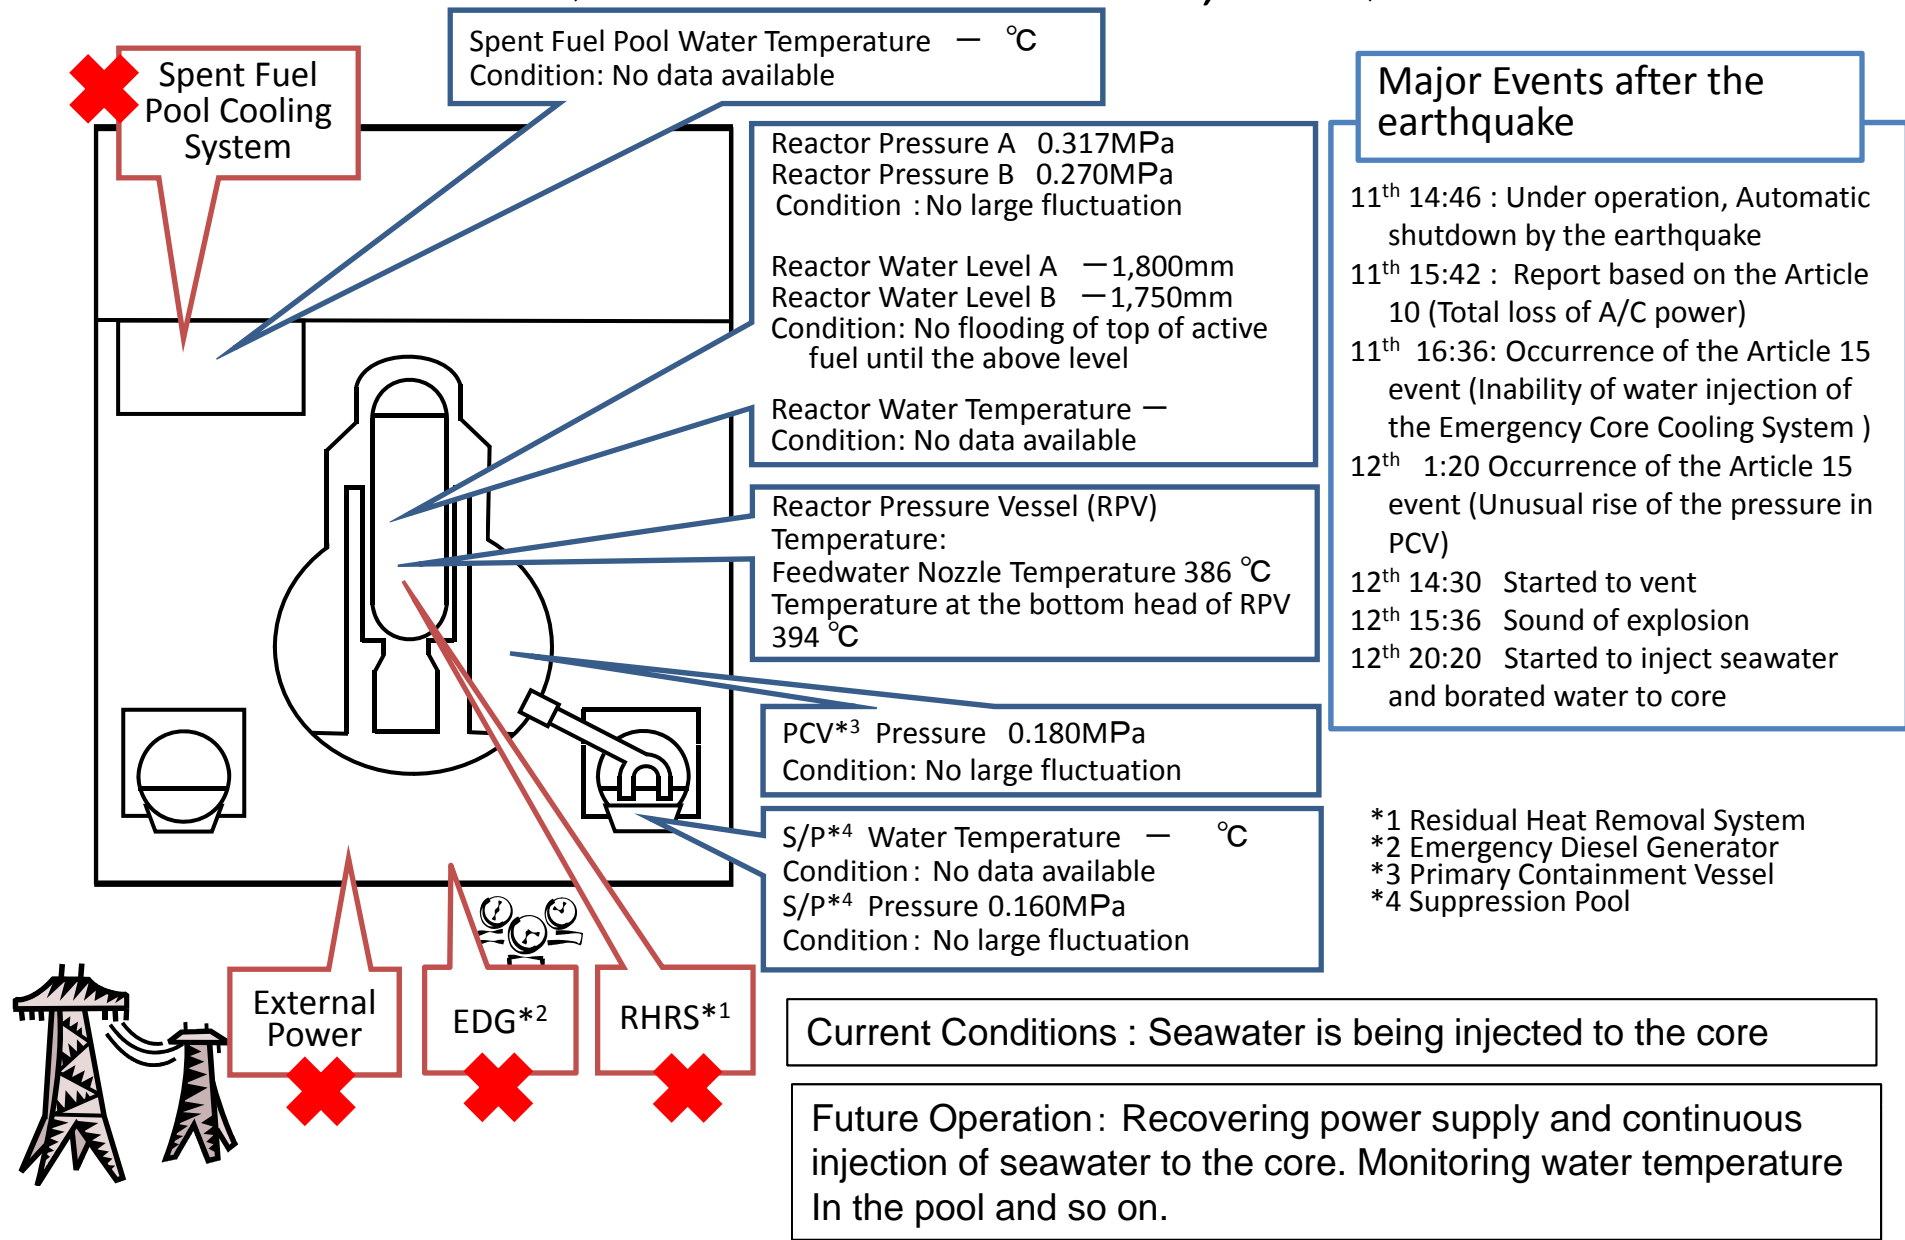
Spent Fuel Pool Cooling System

Spent Fuel Pool Water Temperature — ℃
Condition: No data available

Reactor Pressure A 0.317MPa
Reactor Pressure B 0.270MPa
Condition : No large fluctuation

Reactor Water Level A —1,800mm
Reactor Water Level B —1,750mm
Condition: No flooding of top of active fuel until the above level

Reactor Water Temperature —
Condition: No data available

Reactor Pressure Vessel (RPV) Temperature:
Feedwater Nozzle Temperature 386 ℃
Temperature at the bottom head of RPV 394 ℃

PCV*3 Pressure 0.180MPa
Condition: No large fluctuation

S/P*4 Water Temperature — ℃
Condition: No data available
S/P*4 Pressure 0.160MPa
Condition: No large fluctuation

Major Events after the earthquake

11th 14:46 : Under operation, Automatic shutdown by the earthquake
11th 15:42 : Report based on the Article 10 (Total loss of A/C power)
11th 16:36: Occurrence of the Article 15 event (Inability of water injection of the Emergency Core Cooling System )
12th 1:20 Occurrence of the Article 15 event (Unusual rise of the pressure in PCV)
12th 14:30 Started to vent
12th 15:36 Sound of explosion
12th 20:20 Started to inject seawater and borated water to core

*1 Residual Heat Removal System
*2 Emergency Diesel Generator
*3 Primary Containment Vessel
*4 Suppression Pool

External Power

EDG*2

RHRS*1

Current Conditions : Seawater is being injected to the core

Future Operation: Recovering power supply and continuous injection of seawater to the core. Monitoring water temperature In the pool and so on.